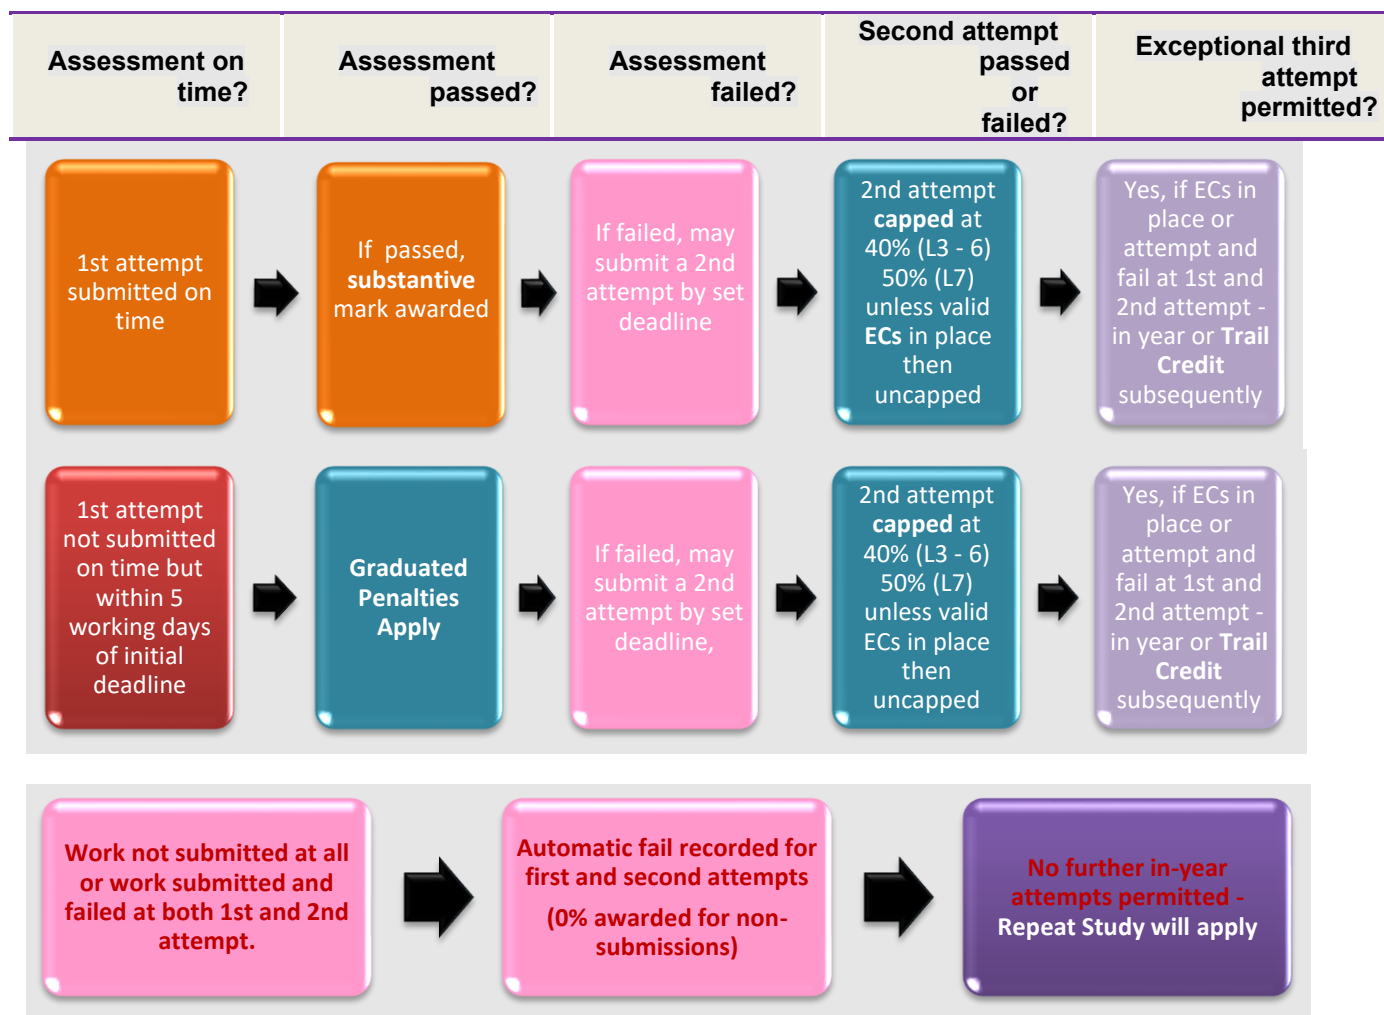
| Assessment on time? | Assessment passed? | Assessment failed? | Second attempt passed or failed? | Exceptional third attempt permitted? |
|---|---|---|---|---|

1st attempt submitted on time

If passed, substantive mark awarded

If failed, may submit a 2nd attempt by set deadline

2nd attempt capped at 40% (L3 - 6) 50% (L7) unless valid ECs in place then uncapped

Yes, if ECs in place or attempt and fail at 1st and 2nd attempt - in year or Trail Credit subsequently

1st attempt not submitted on time but within 5 working days of initial deadline

Graduated Penalties Apply

If failed, may submit a 2nd attempt by set deadline,

2nd attempt capped at 40% (L3 - 6) 50% (L7) unless valid ECs in place then uncapped

Yes, if ECs in place or attempt and fail at 1st and 2nd attempt - in year or Trail Credit subsequently

Work not submitted at all or work submitted and failed at both 1st and 2nd attempt.

Automatic fail recorded for first and second attempts

(0% awarded for non-submissions)

No further in-year attempts permitted - Repeat Study will apply